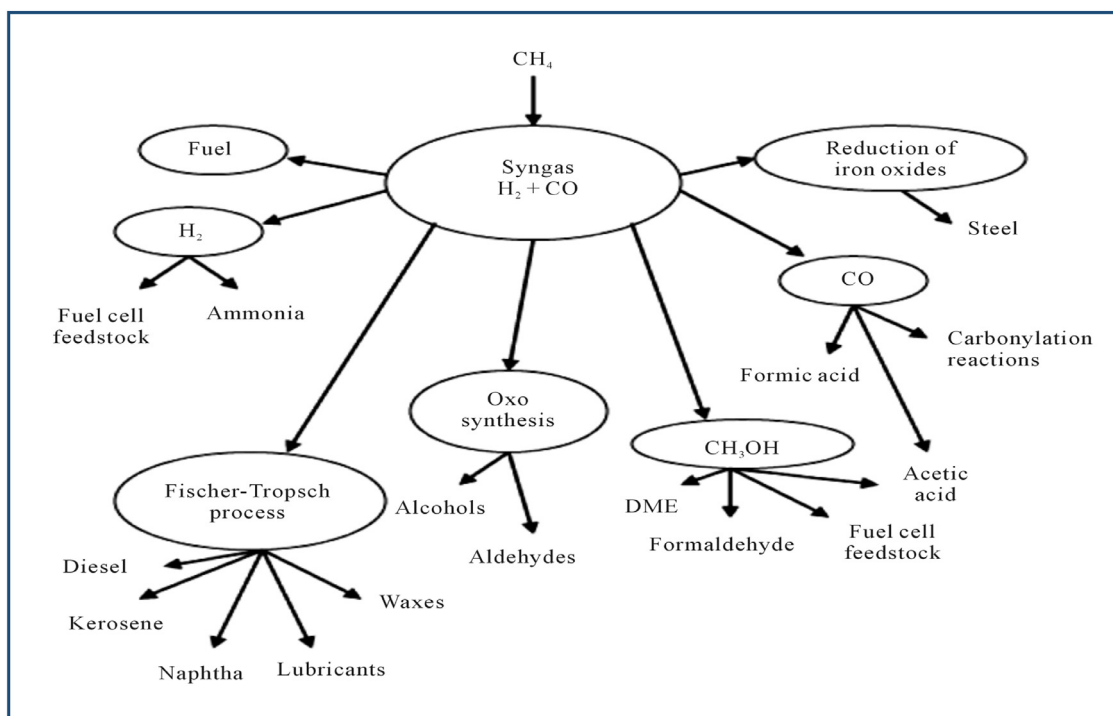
$CH_4$

Syngas
$H_2 + CO$

Fuel

Reduction of iron oxides

Steel

$H_2$

Fuel cell feedstock

Ammonia

CO

Carbonylation reactions

Formic acid

Acetic acid

Oxo synthesis

Alcohols

Aldehydes

$CH_3OH$

DME

Formaldehyde

Fuel cell feedstock

Fischer-Tropsch process

Diesel

Kerosene

Naphtha

Lubricants

Waxes